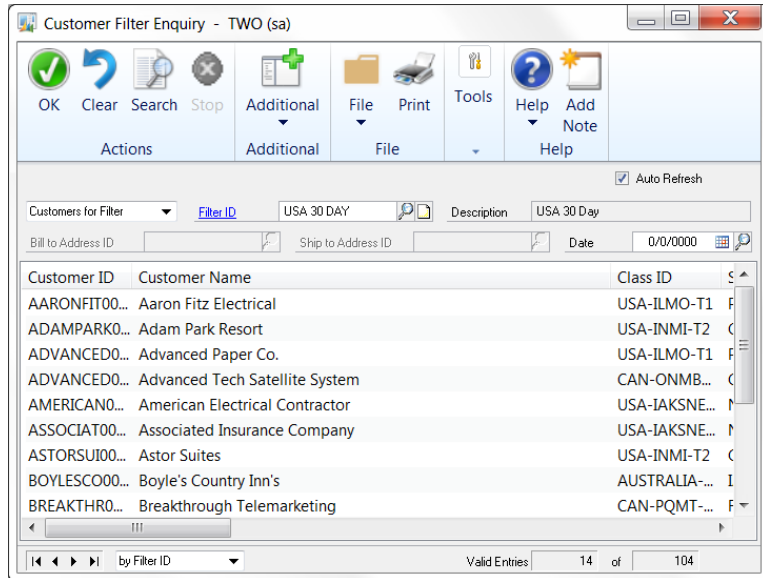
Customer Filter Enquiry - TWO (sa)

OK Clear Search Stop
Actions

Additional
Additional

File Print
File

Tools

Help Add Note
Help

Auto Refresh

Customers for Filter
Filter ID
USA 30 DAY
Description
USA 30 Day

Bill to Address ID
Ship to Address ID
Date
0/0/0000

| Customer ID | Customer Name | Class ID |
|---|---|---|
| AARONFIT00... | Aaron Fitz Electrical | USA-ILMO-T1 |
| ADAMPARK0... | Adam Park Resort | USA-INMI-T2 |
| ADVANCED0... | Advanced Paper Co. | USA-ILMO-T1 |
| ADVANCED0... | Advanced Tech Satellite System | CAN-ONMB... |
| AMERICAN0... | American Electrical Contractor | USA-IAKSNE... |
| ASSOCIAT00... | Associated Insurance Company | USA-IAKSNE... |
| ASTORSUI00... | Astor Suites | USA-INMI-T2 |
| BOYLESCO00... | Boyle's Country Inn's | AUSTRALIA-... |
| BREAKTHR0... | Breakthrough Telemarketing | CAN-PQMT-... |

by Filter ID
Valid Entries 14 of 104